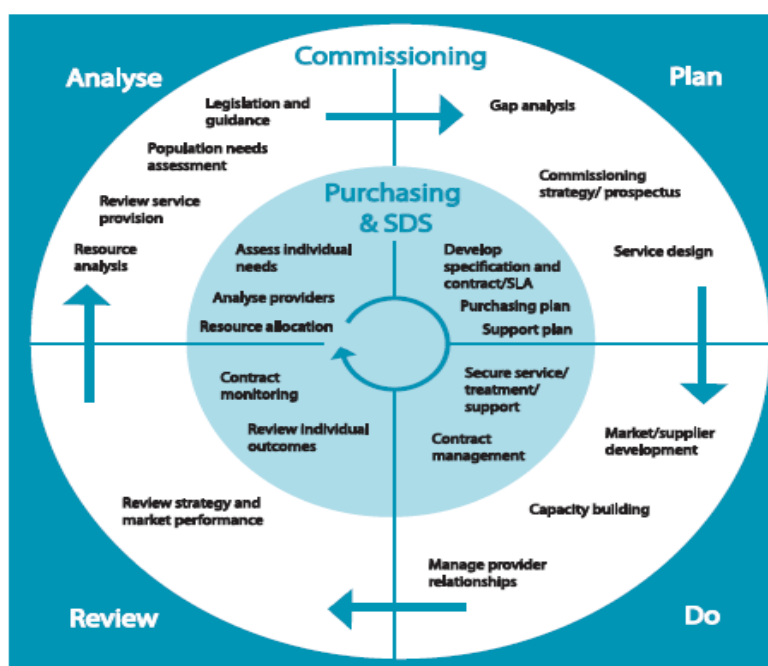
Commissioning

Analyse

Plan

Legislation and guidance

Gap analysis

Population needs assessment

Review service provision

Commissioning strategy/ prospectus

Purchasing & SDS

Resource analysis

Assess individual needs

Develop specification and contract/SLA

Service design

Analyse providers

Purchasing plan

Resource allocation

Support plan

Contract monitoring

Secure service/ treatment/ support

Review individual outcomes

Contract management

Market/supplier development

Review strategy and market performance

Capacity building

Manage provider relationships

Review

Do